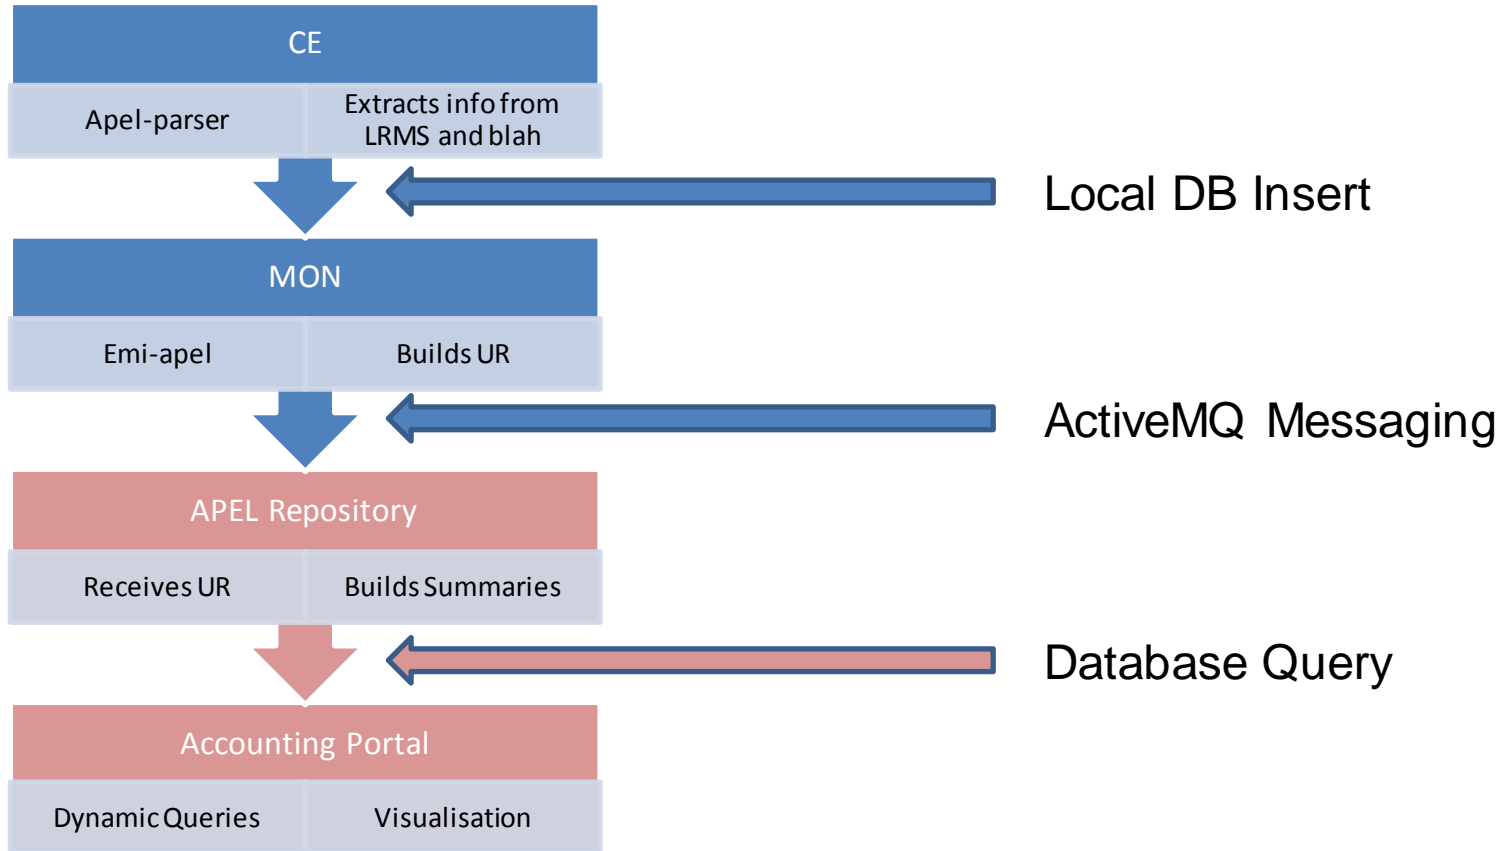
CE

Apel-parser

Extracts info from LRMS and blah

Local DB Insert

MON

Emi-apel

Builds UR

ActiveMQ Messaging

APEL Repository

Receives UR

Builds Summaries

Database Query

Accounting Portal

Dynamic Queries

Visualisation